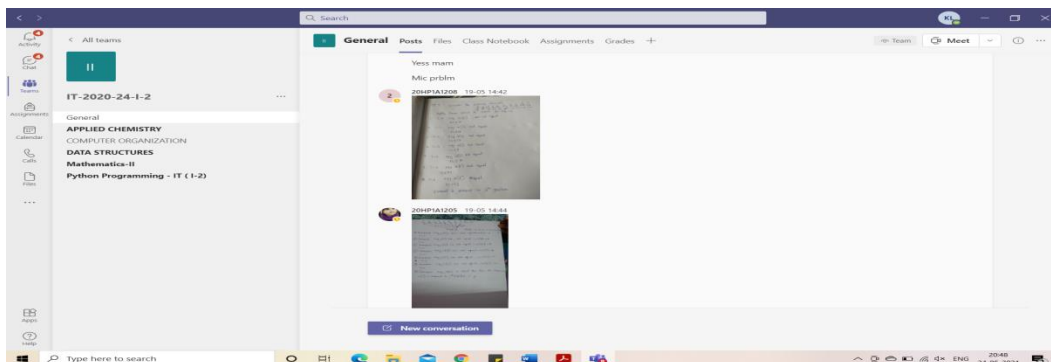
Q Search

KL

Activity

Chat

Teams

Assignments

Calendar

Calls

Files

...

Apps

Help

< All teams

II

IT-2020-24-I-2 ...

General

APPLIED CHEMISTRY

COMPUTER ORGANIZATION

DATA STRUCTURES

Mathematics-II

Python Programming - IT ( I-2)

General Posts Files Class Notebook Assignments Grades +

Team Meet

Yess mam

Mic prblm

20HP1A1208 19-05 14:42

20HP1A1205 19-05 14:44

New conversation

Type here to search

ENG 20:46